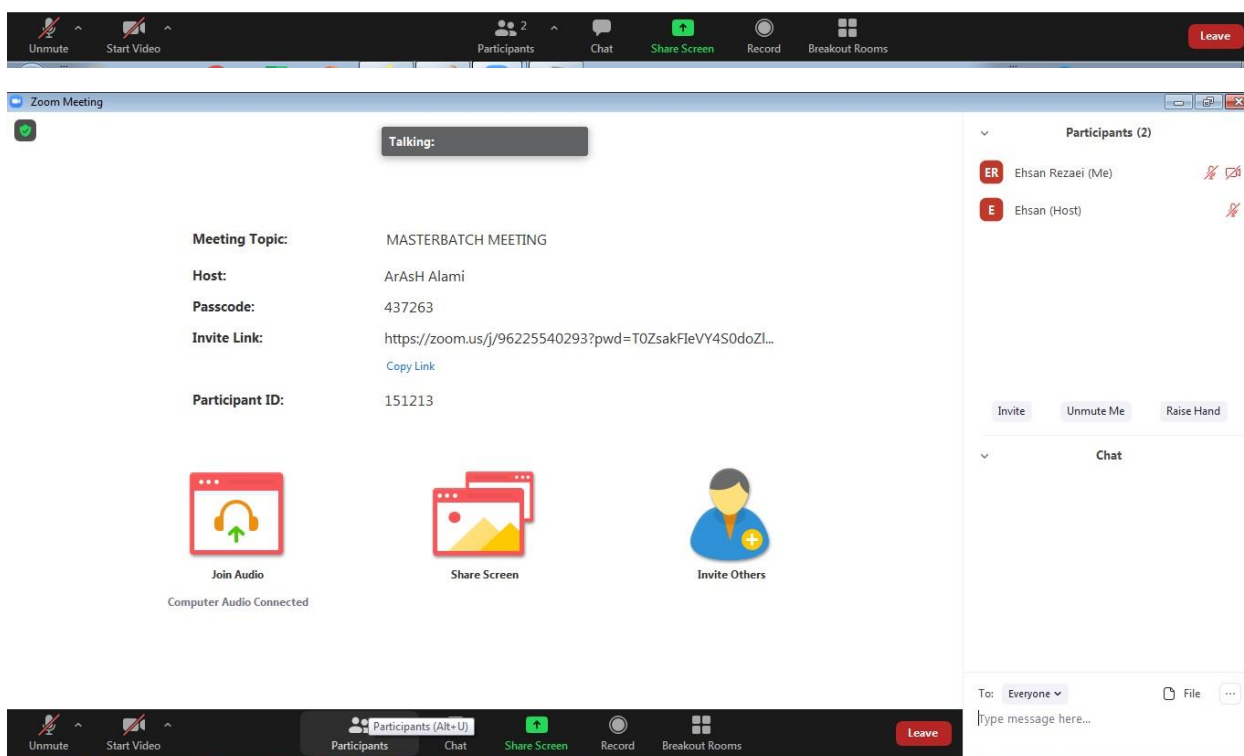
Unmute Start Video 2 Participants Chat Share Screen Record Breakout Rooms Leave

Zoom Meeting

Talking:

Meeting Topic: MASTERBATCH MEETING

Host: ArAsH Alami

Passcode: 437263

Invite Link: https://zoom.us/j/96225540293?pwd=T0ZsakFIeVY4S0doZl...

Copy Link

Participant ID: 151213

Join Audio

Computer Audio Connected

Share Screen

Invite Others

Participants (2)

ER Ehsan Rezaei (Me)

E Ehsan (Host)

Invite Unmute Me Raise Hand

Chat

To: Everyone File ...

Type message here...

Unmute Start Video Participants (Alt+U) Participants Chat Share Screen Record Breakout Rooms Leave